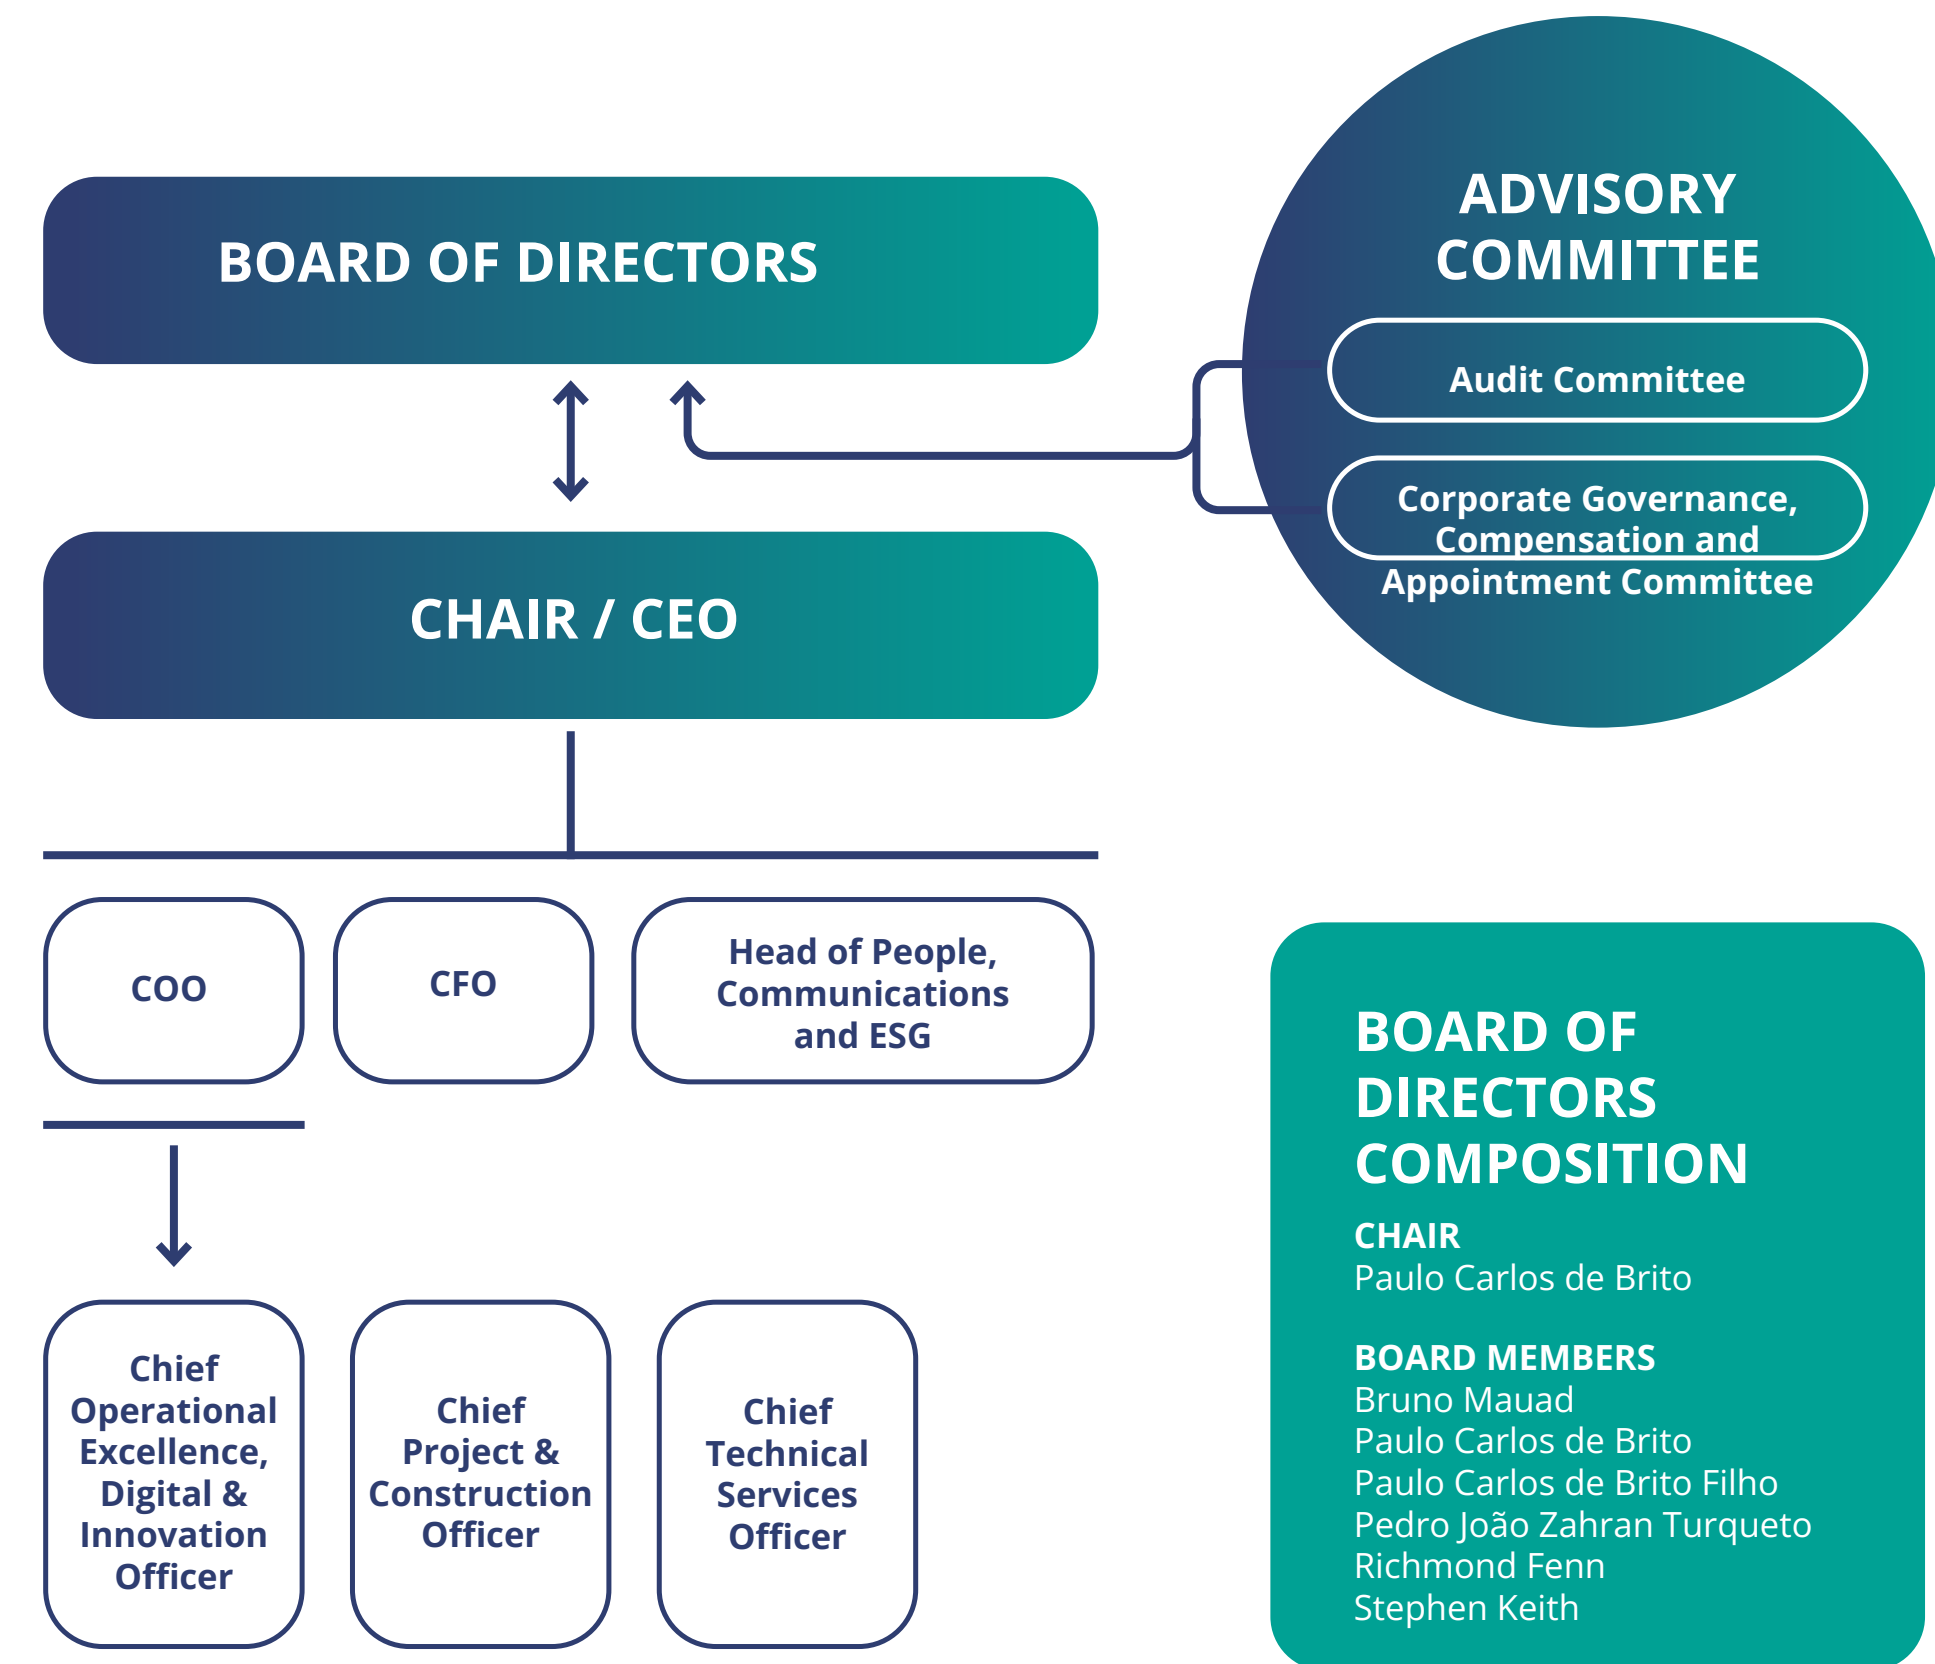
BOARD OF DIRECTORS

ADVISORY COMMITTEE

Audit Committee

Corporate Governance, Compensation and Appointment Committee

CHAIR / CEO

COO

CFO

Head of People, Communications and ESG

Chief Operational Excellence, Digital & Innovation Officer

Chief Project & Construction Officer

Chief Technical Services Officer

BOARD OF DIRECTORS COMPOSITION

CHAIR
Paulo Carlos de Brito

BOARD MEMBERS
Bruno Mauad
Paulo Carlos de Brito
Paulo Carlos de Brito Filho
Pedro João Zahran Turqueto
Richmond Fenn
Stephen Keith